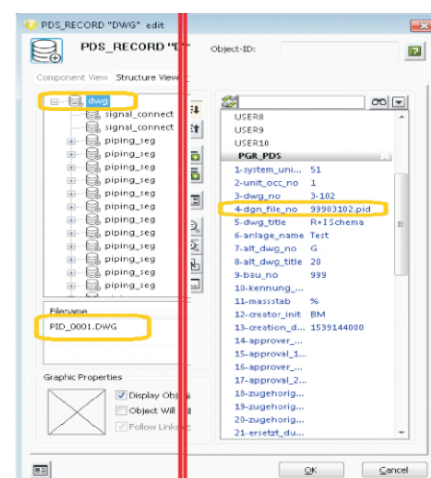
PDS_RECORD "DWG" edit

PDS_RECORD "D

Object-ID:

Component View Structure View

dwg
signal_connect
signal_connect
piping_seg
piping_seg
piping_seg
piping_seg
piping_seg
piping_seg
piping_seg
piping_seg
piping_seg
piping_seg
piping_seg

Filename
PID_0001.DWG

Graphic Properties
Display Obj
Object Will
Follow Link

USER8
USER9
USER10
PGR_PDS
1-system_uni... 51
2-unit_occ_no 1
3-dwg_no 3-102
4-dgn_file_no 99903102.pid
5-dwg_title R+I Schema
6-anlage_name Test
7-alt_dwg_no G
8-alt_dwg_title 20
9-bau_no 999
10-kennung_...
11-massstab %
12-creator_init BM
13-creation_d... 1539144000
14-approver_...
15-approval_1...
16-approver_...
17-approval_2...
18-zugehorig...
19-zugehorig...
20-zugehorig...
21-ersetzt_du...

OK Cancel